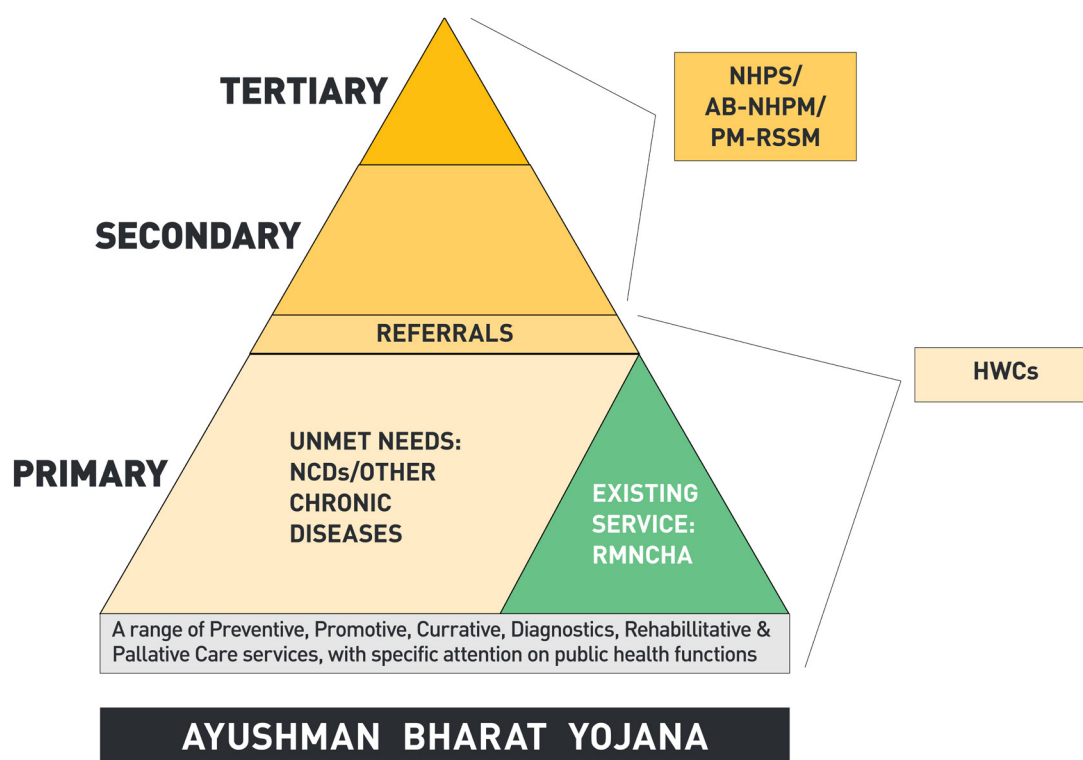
TERTIARY

NHPS/
AB-NHPM/
PM-RSSM

SECONDARY

REFERRALS

HWCs

PRIMARY

UNMET NEEDS:
NCDs/OTHER
CHRONIC
DISEASES

EXISTING
SERVICE:
RMNCHA

A range of Preventive, Promotive, Currative, Diagnostics, Rehabillitative & Pallative Care services, with specific attention on public health functions

AYUSHMAN BHARAT YOJANA